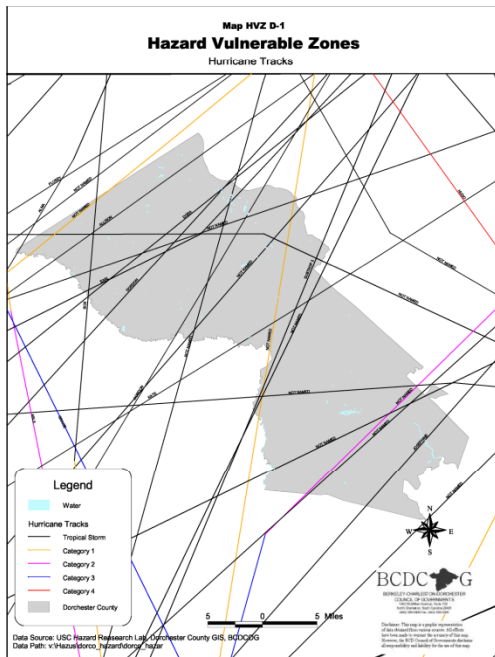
Map HVZ D-1
Hazard Vulnerable Zones
Hurricane Tracks

NOT NAMED
NOT NAMED
NOT NAMED
NOT NAMED
NOT NAMED
NOT NAMED
NOT NAMED
NOT NAMED
NOT NAMED
NOT NAMED

Legend
Water
Hurricane Tracks
Tropical Storm
Category 1
Category 2
Category 3
Category 4
Dorchester County

N
W E
S

BCDCOG
BERKELEY-CHARLESTON-DORCHESTER COUNCIL OF GOVERNMENTS

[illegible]

5 0 5 Miles

Data Source: USC Hazard Reasearch Lab, Dorchester County GIS, BCDCOG
Data Path: v:\Hazus\dorco_hazard\dorco_hazar